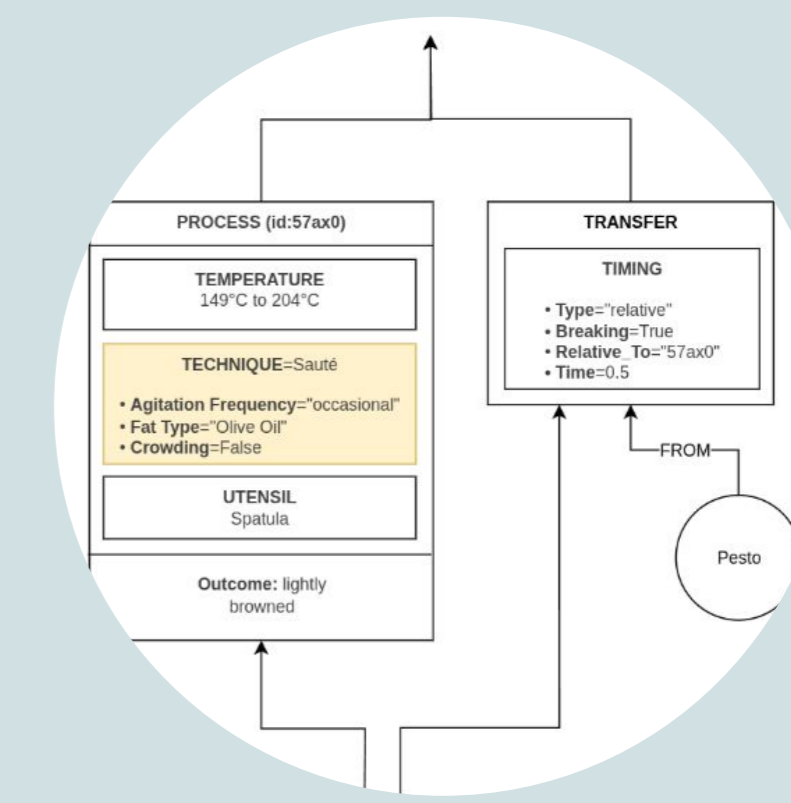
PROCESS (id:57ax0)

TEMPERATURE
149°C to 204°C

TECHNIQUE=Sauté

• Agitation Frequency="occasional"
• Fat Type="Olive Oil"
• Crowding=False

UTENSIL
Spatula

Outcome: lightly browned

TRANSFER

TIMING

• Type="relative"
• Breaking=True
• Relative_To="57ax0"
• Time=0.5

FROM

Pesto